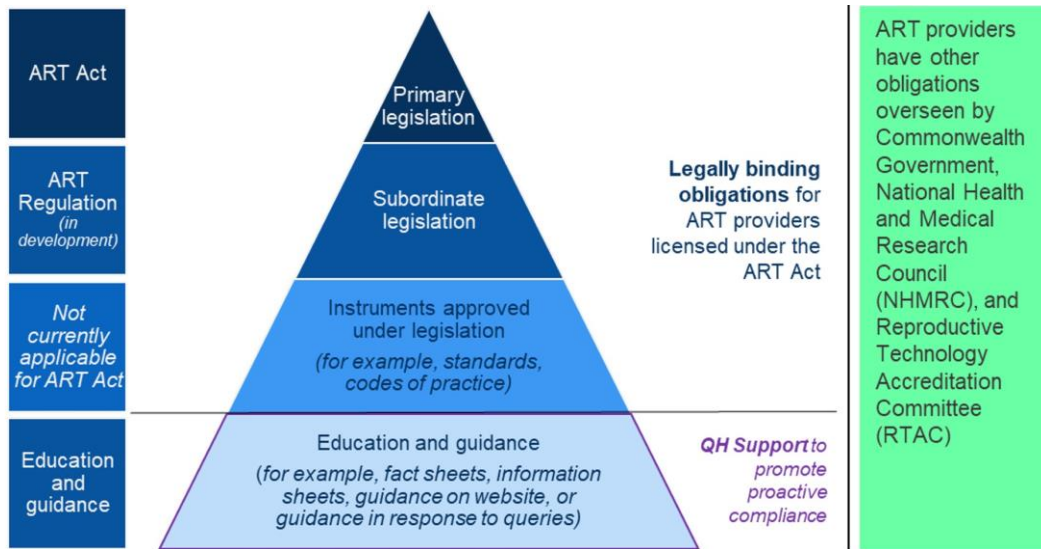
ART Act

Primary legislation

ART Regulation (in development)

Subordinate legislation

Legally binding obligations for ART providers licensed under the ART Act

Not currently applicable for ART Act

Instruments approved under legislation (for example, standards, codes of practice)

Education and guidance

Education and guidance (for example, fact sheets, information sheets, guidance on website, or guidance in response to queries)

QH Support to promote proactive compliance

ART providers have other obligations overseen by Commonwealth Government, National Health and Medical Research Council (NHMRC), and Reproductive Technology Accreditation Committee (RTAC)